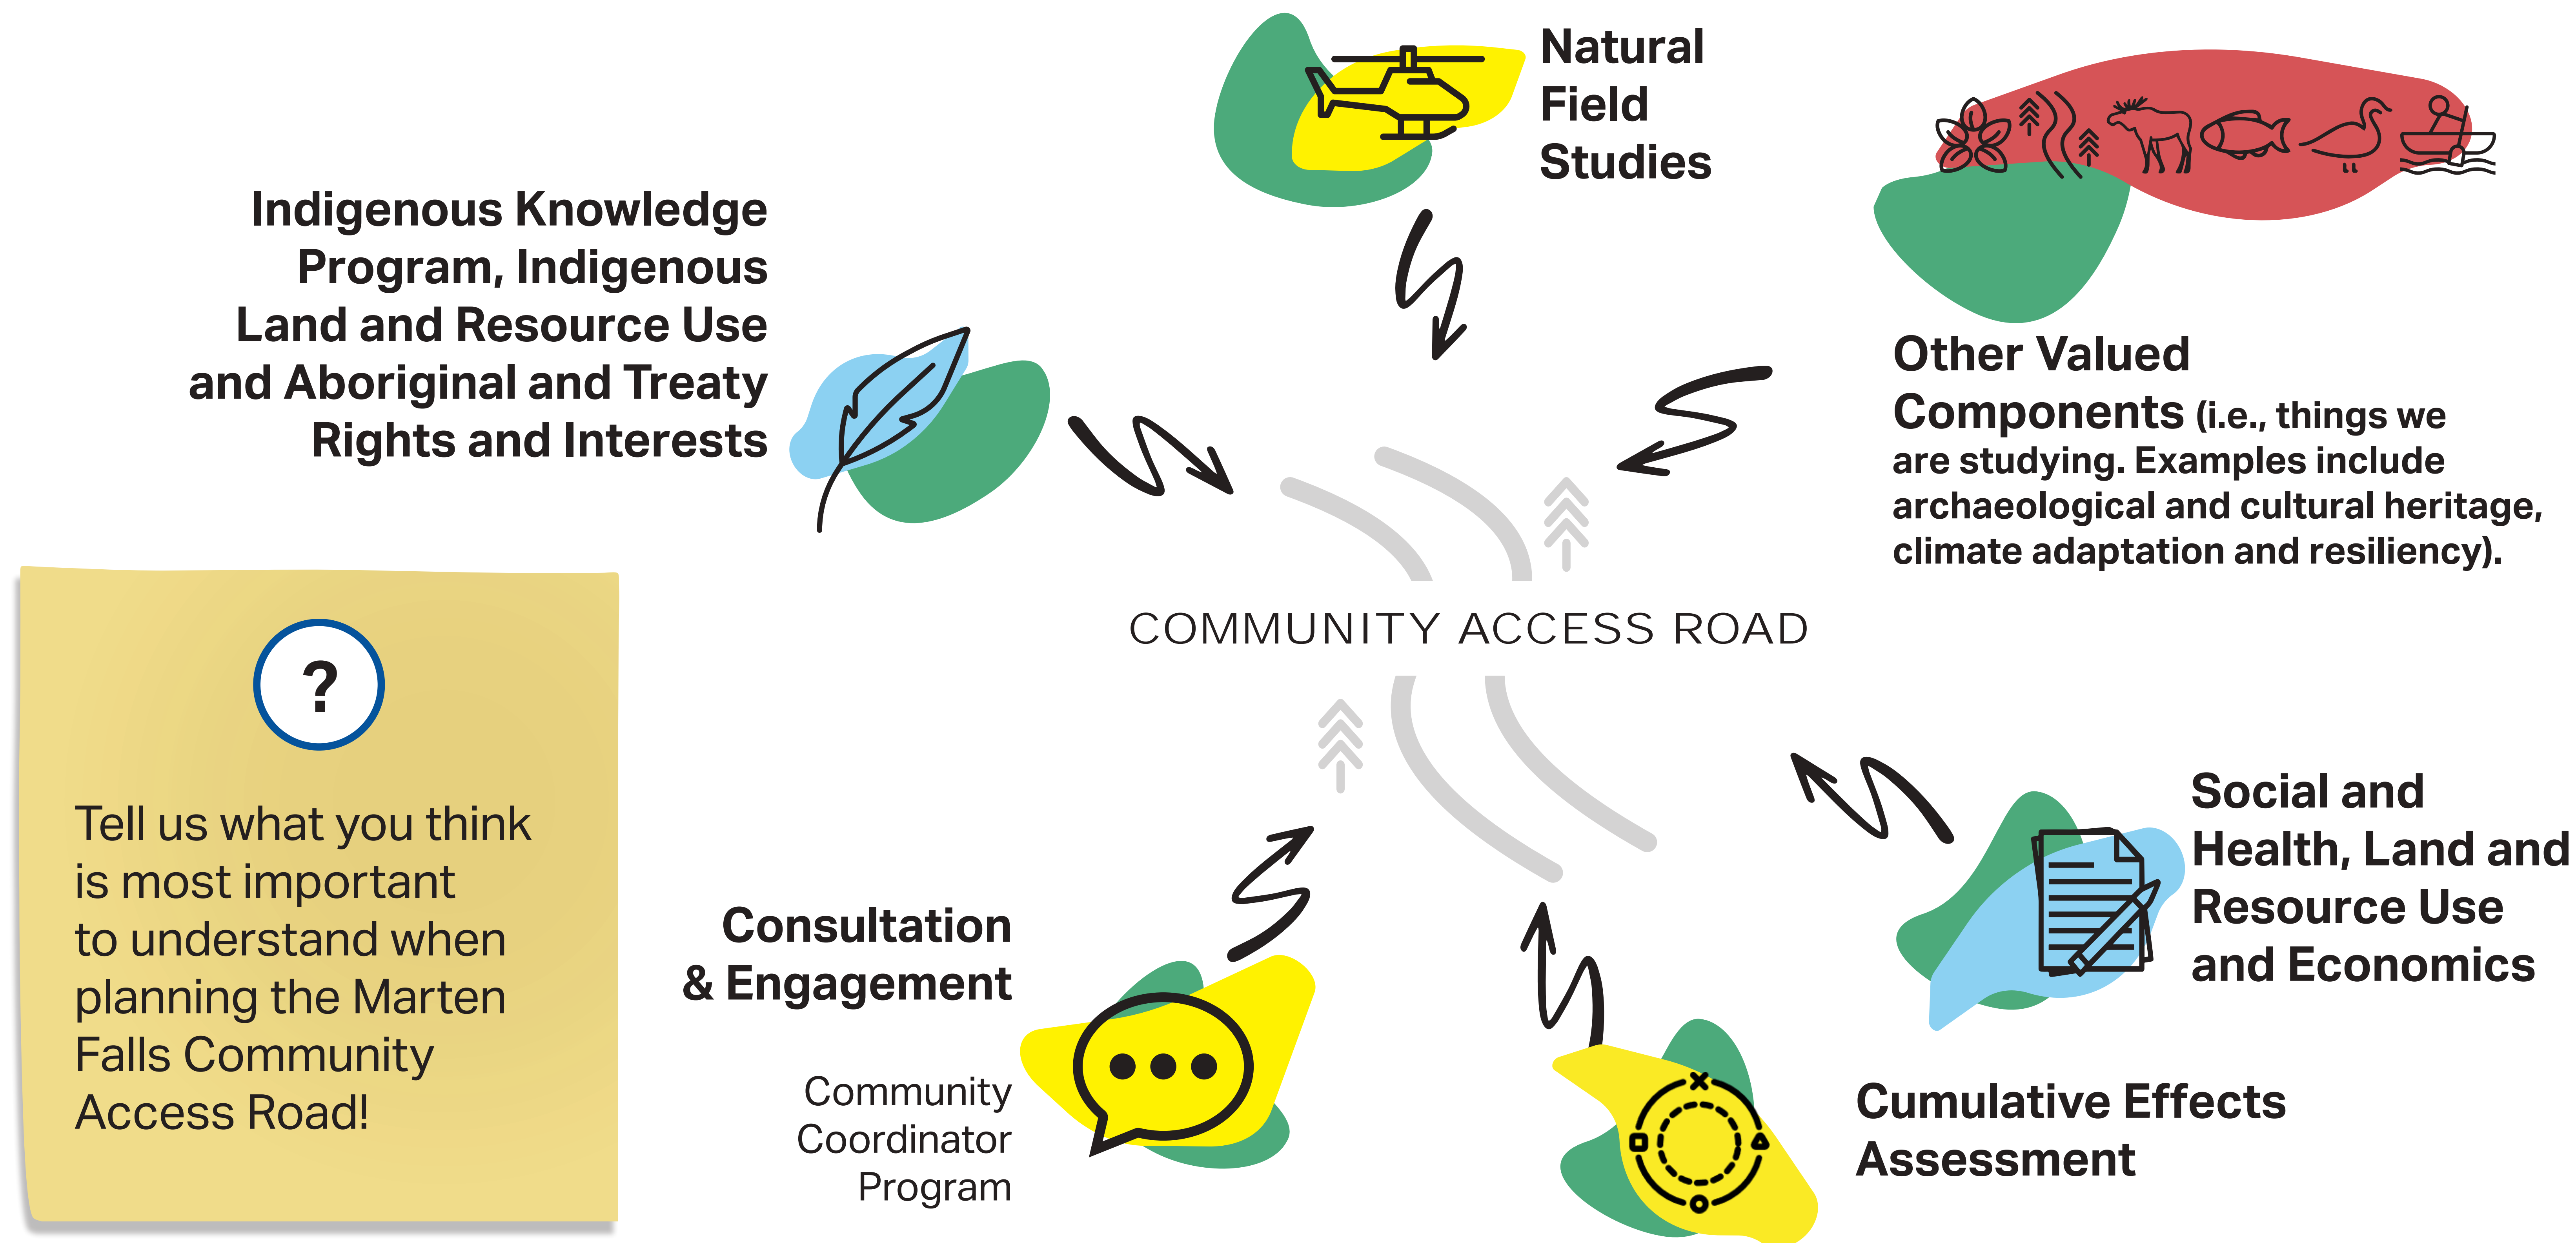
Natural Field Studies

Indigenous Knowledge Program, Indigenous Land and Resource Use and Aboriginal and Treaty Rights and Interests

Other Valued Components (i.e., things we are studying. Examples include archaeological and cultural heritage, climate adaptation and resiliency).

COMMUNITY ACCESS ROAD

?

Tell us what you think is most important to understand when planning the Marten Falls Community Access Road!

Social and Health, Land and Resource Use and Economics

Consultation & Engagement

Community Coordinator Program

Cumulative Effects Assessment